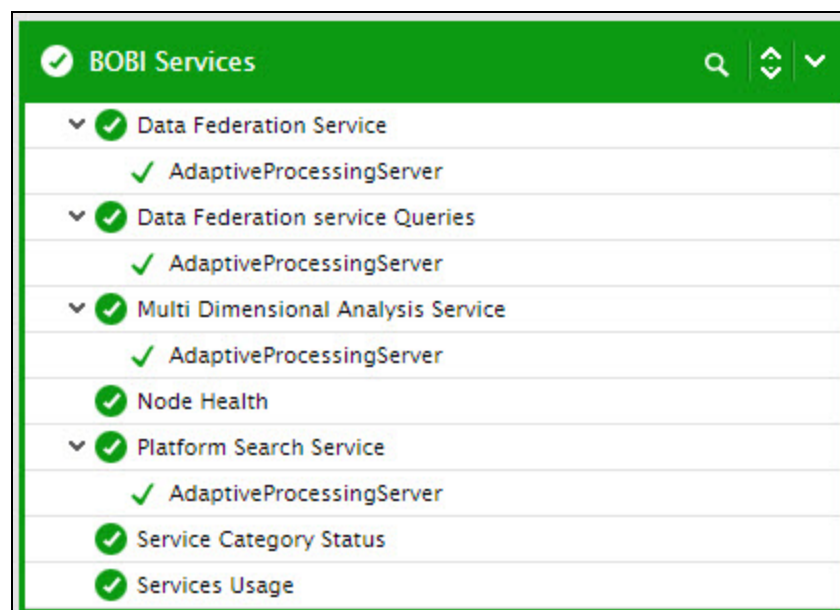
BOBI Services

Data Federation Service

AdaptiveProcessingServer

Data Federation service Queries

AdaptiveProcessingServer

Multi Dimensional Analysis Service

AdaptiveProcessingServer

Node Health

Platform Search Service

AdaptiveProcessingServer

Service Category Status

Services Usage